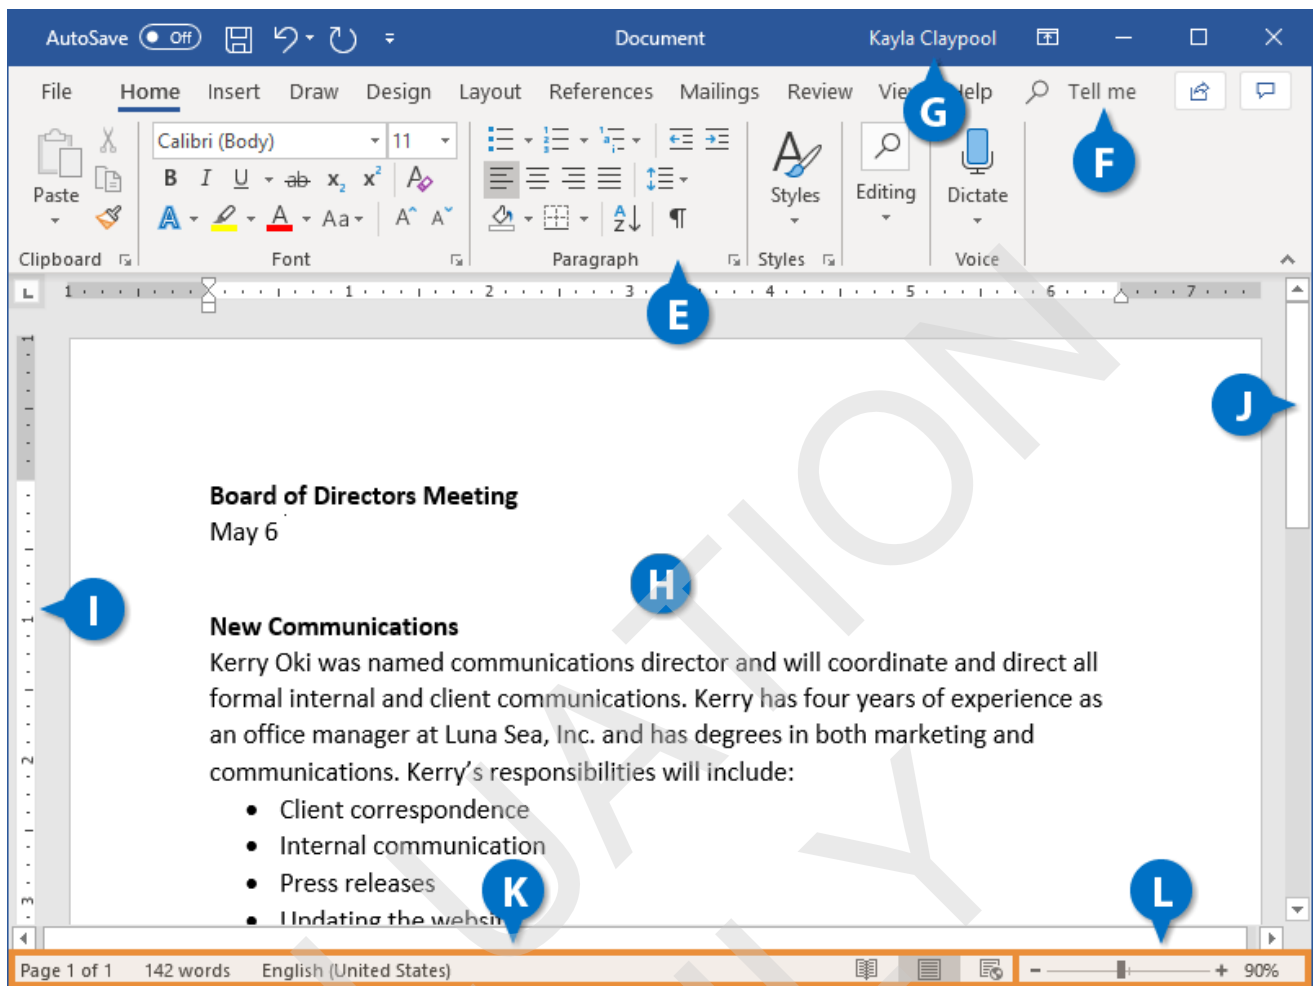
AutoSave Off Document Kayla Claypool

File Home Insert Draw Design Layout References Mailings Review Vie G elp Tell me

Paste Calibri (Body) 11 B I U ab $x_2$ $x^2$ A Aa A A Styles Editing Dictate F

Clipboard Font Paragraph Styles Voice

E

J

Board of Directors Meeting
May 6

H

I

New Communications
Kerry Oki was named communications director and will coordinate and direct all formal internal and client communications. Kerry has four years of experience as an office manager at Luna Sea, Inc. and has degrees in both marketing and communications. Kerry's responsibilities will include:

- Client correspondence
- Internal communication
- Press releases
- Updating the websi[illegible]

K L

Page 1 of 1 142 words English (United States) 90%

EVALUATION ONLY